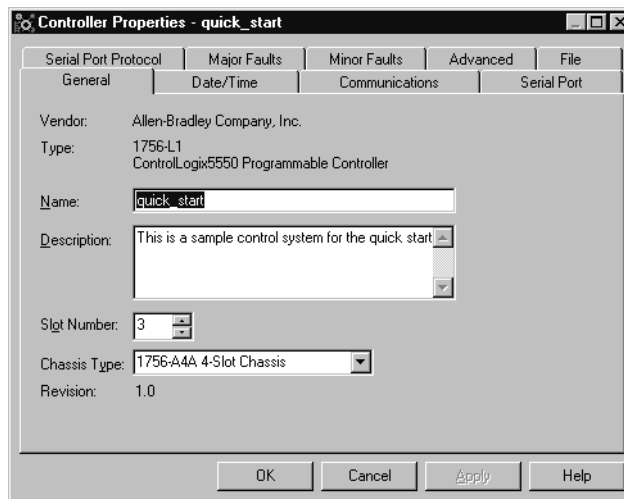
Controller Properties - quick_start

Serial Port Protocol | Major Faults | Minor Faults | Advanced | File
General | Date/Time | Communications | Serial Port

Vendor: Allen-Bradley Company, Inc.
Type: 1756-L1
ControlLogix5550 Programmable Controller

Name: quick_start

Description: This is a sample control system for the quick start

Slot Number: 3

Chassis Type: 1756-A4A 4-Slot Chassis
Revision: 1.0

OK | Cancel | Apply | Help